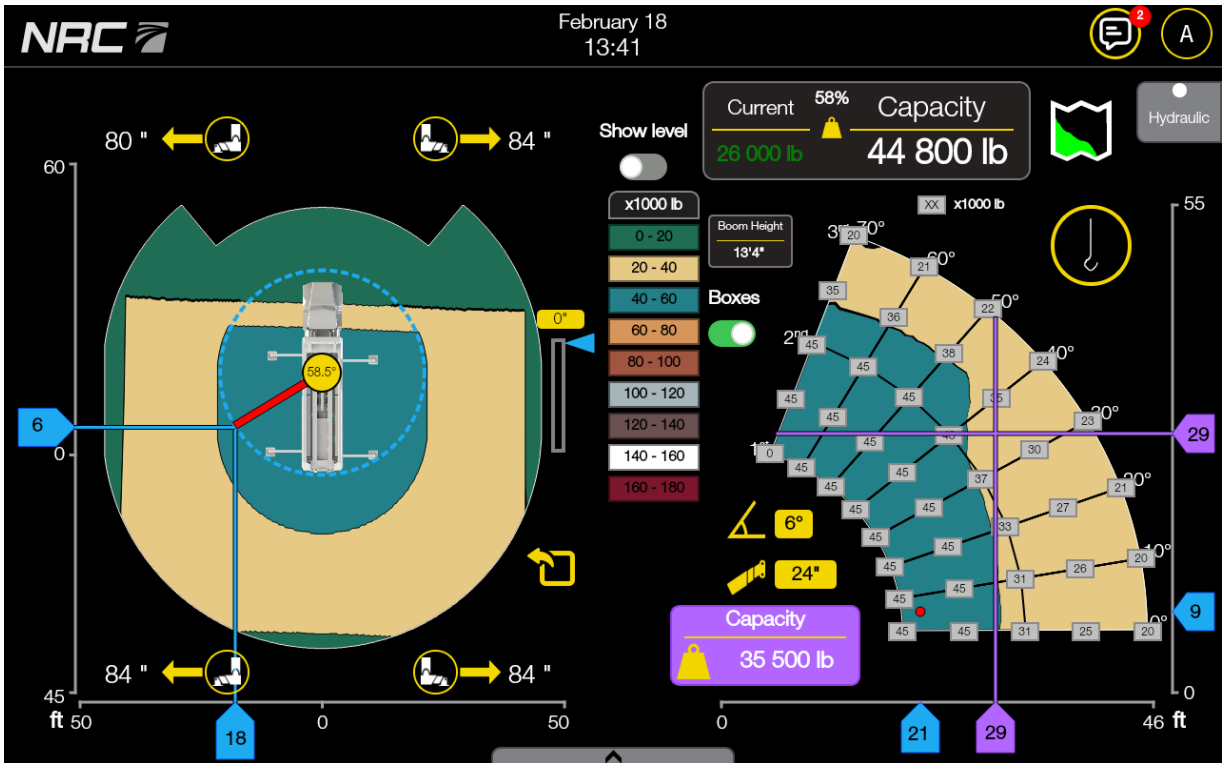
NRC

February 18
13:41

2

A

80 "

84 "

Show level

Current

26 000 lb

58%

Capacity

44 800 lb

Hydraulic

60

x1000 lb

0 - 20

20 - 40

40 - 60

60 - 80

80 - 100

100 - 120

120 - 140

140 - 160

160 - 180

Boom Height

13'4"

Boxes

0"

58.5°

6

0

XX x1000 lb

55

3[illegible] 70°

20

60°

21

35

50°

22

36

2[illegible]

45

38

45

24

40°

45

45

35

45

23

30°

45

45

29

1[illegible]

0

30

45

45

45

37

20°

45

21

45

45

27

33

45

6°

45

45

10°

20

24"

45

31

26

45

9

Capacity

35 500 lb

45

45

31

25

20

0°

84 "

84 "

45

ft 50

0

50

18

0

21

29

46 ft

0